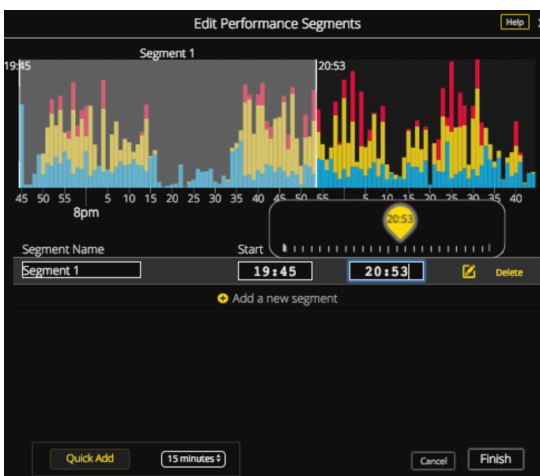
Edit Performance Segments

Help

Segment 1

19:45

20:53

45 50 55 5 10 15 20 25 30 35 40 45 50 55 5 10 15 20 25 30 35 40

8pm

20:53

Segment Name

Start

Segment 1

19:45

20:53

Delete

Add a new segment

Quick Add

15 minutes

Cancel

Finish